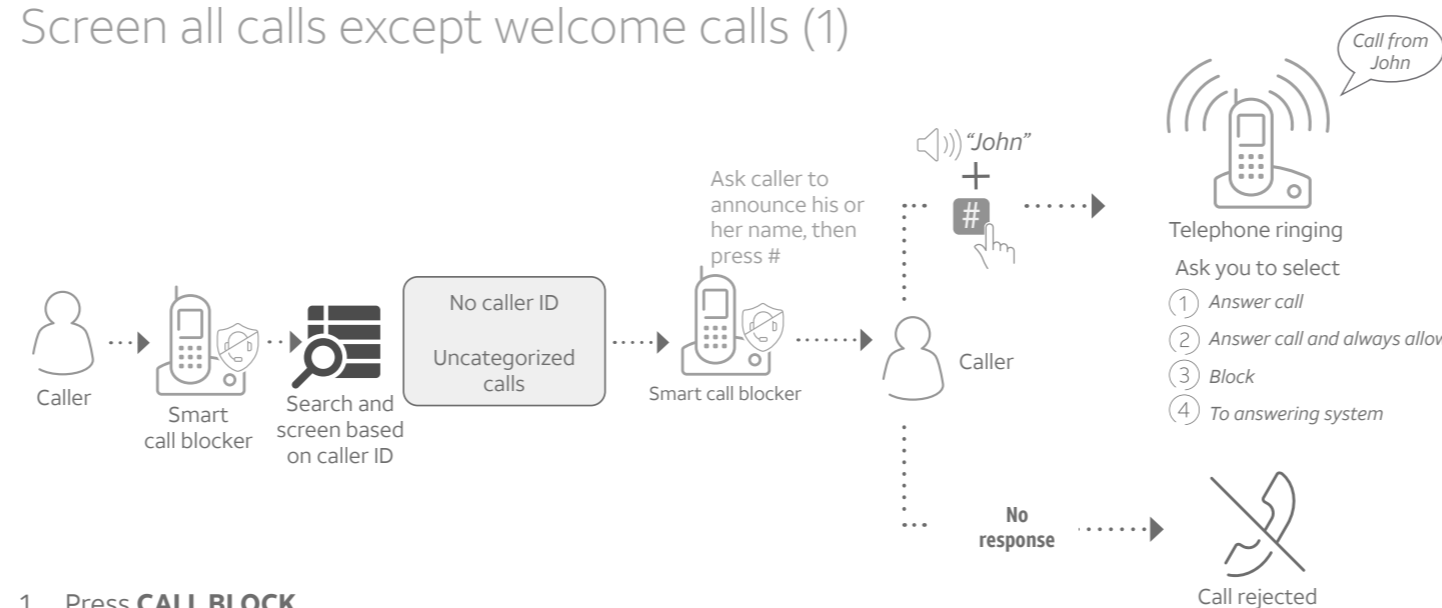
Screen all calls except welcome calls (1)

Call from John

"John"

+

#

Ask caller to announce his or her name, then press #

Telephone ringing

Ask you to select

1 Answer call

2 Answer call and always allow

3 Block

4 To answering system

Caller

Smart call blocker

Search and screen based on caller ID

No caller ID

Uncategorized calls

Smart call blocker

Caller

No response

Call rejected

1 Press CALL BLOCK.